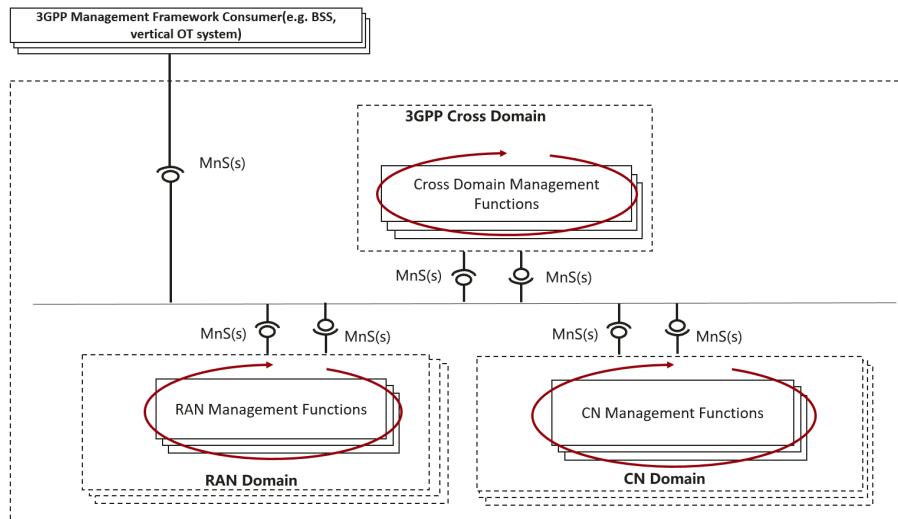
3GPP Management Framework Consumer(e.g. BSS, vertical OT system)

3GPP Cross Domain

MnS(s)

Cross Domain Management Functions

MnS(s)

MnS(s)

MnS(s)

MnS(s)

MnS(s)

MnS(s)

RAN Management Functions

CN Management Functions

RAN Domain

CN Domain